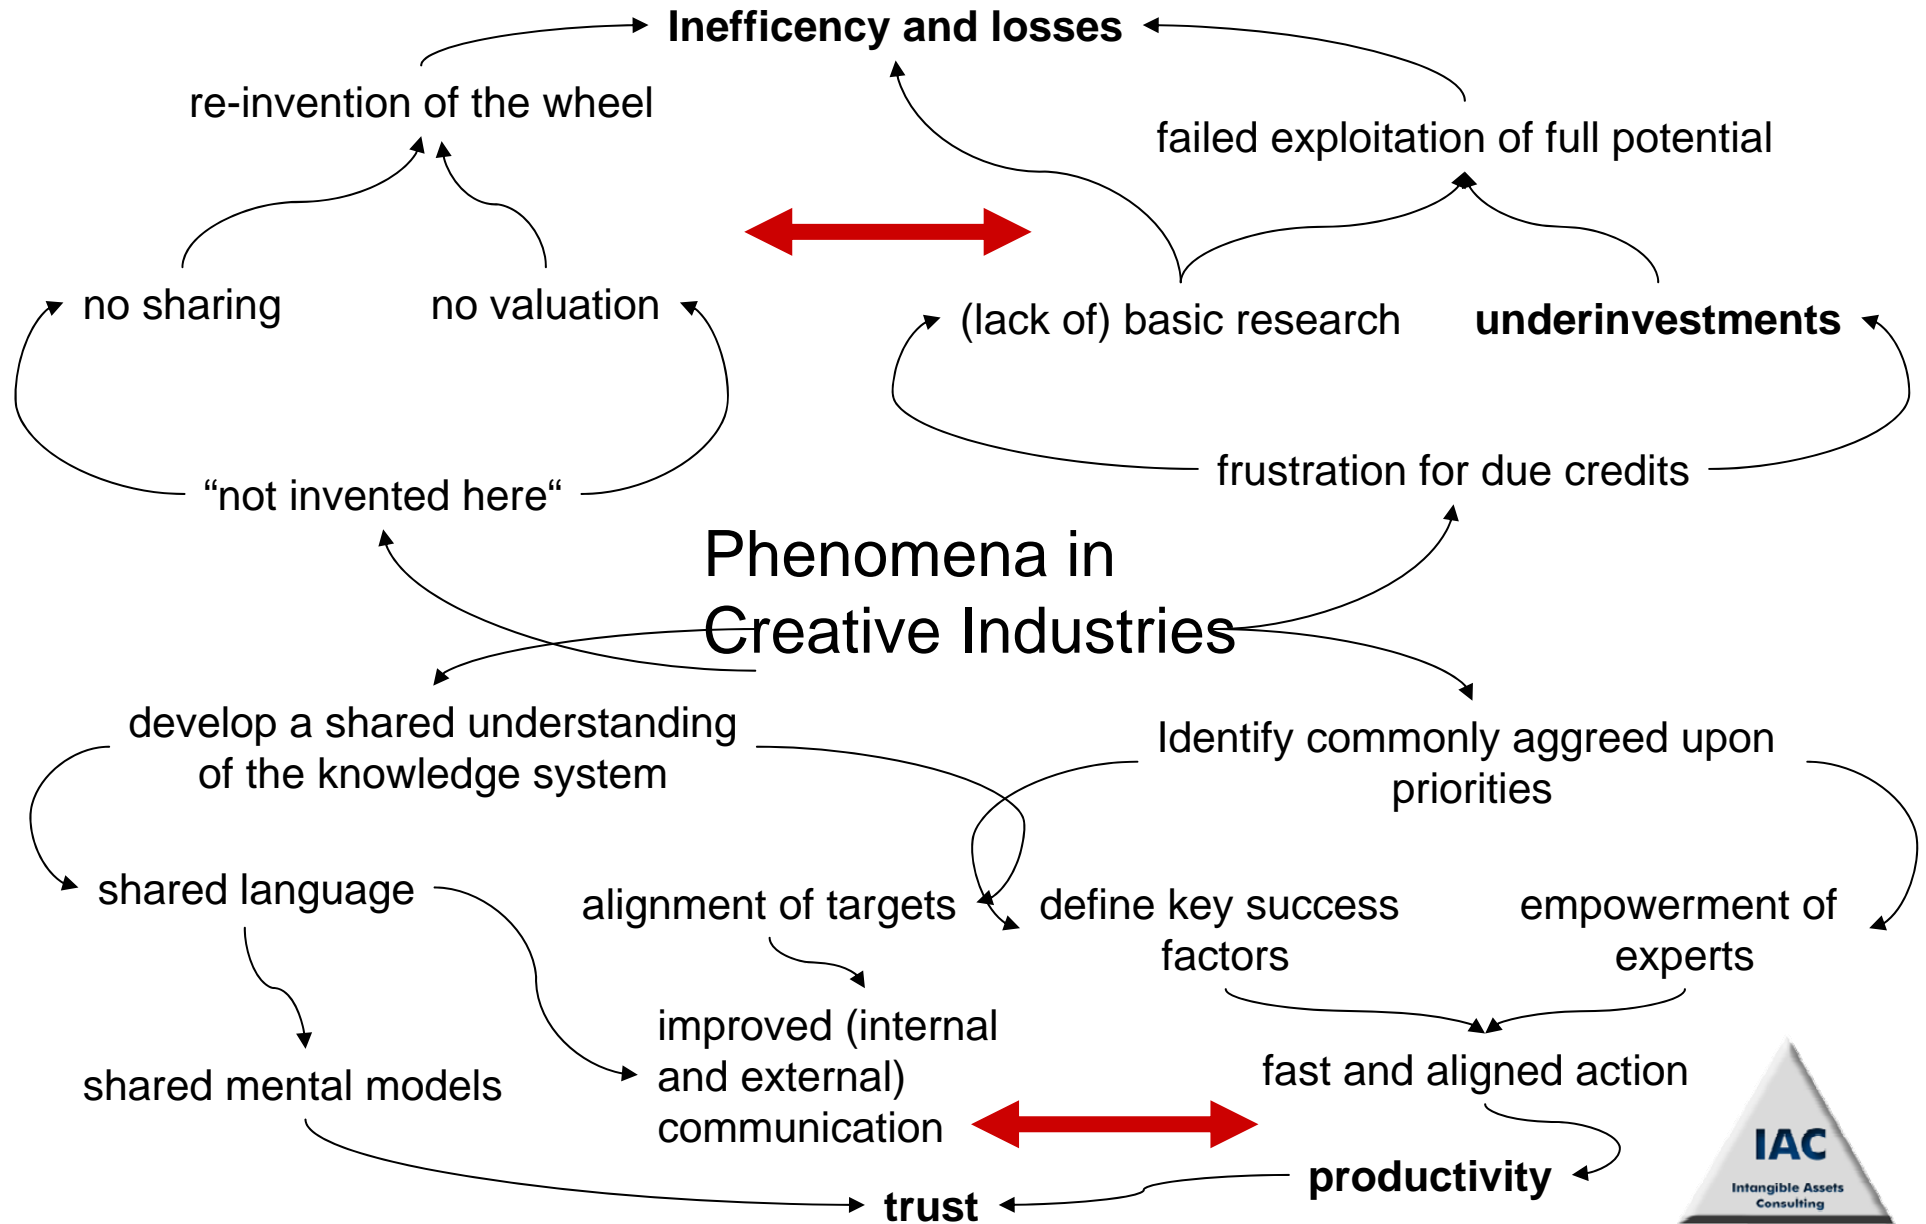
Inefficency and losses

re-invention of the wheel

failed exploitation of full potential

no sharing

no valuation

(lack of) basic research

underinvestments

“not invented here“

frustration for due credits

Phenomena in Creative Industries

develop a shared understanding of the knowledge system

Identify commonly aggreed upon priorities

shared language

alignment of targets

define key success factors

empowerment of experts

improved (internal and external) communication

fast and aligned action

shared mental models

productivity

trust

IAC
Intangible Assets Consulting